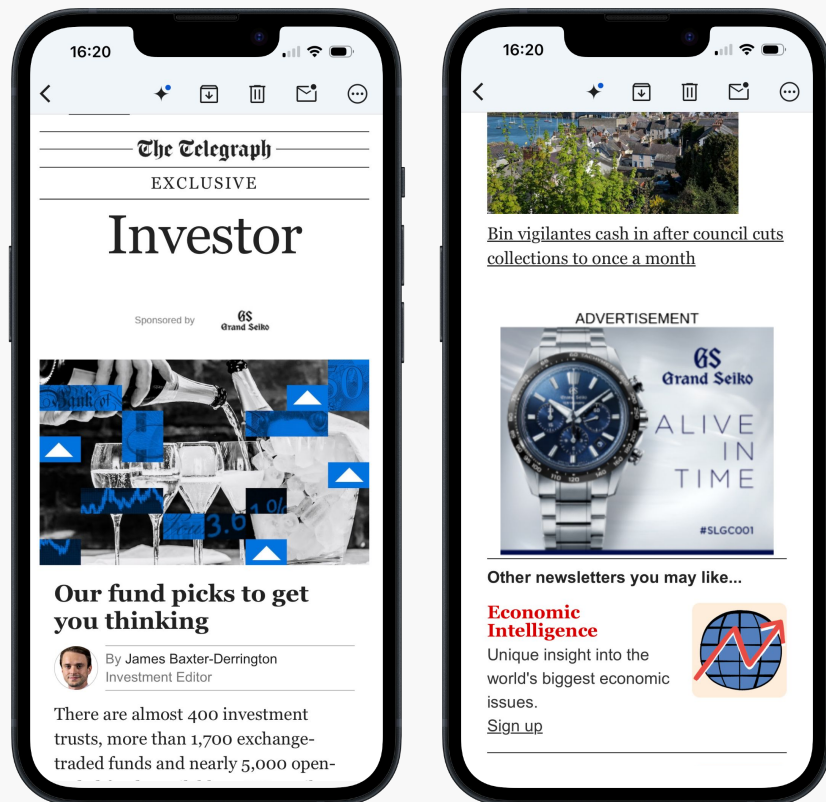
16:20

The Telegraph

EXCLUSIVE

Investor

Sponsored by GS Grand Seiko

Our fund picks to get you thinking

By James Baxter-Derrington
Investment Editor

There are almost 400 investment trusts, more than 1,700 exchange-traded funds and nearly 5,000 open-

16:20

Bin vigilantes cash in after council cuts collections to once a month

ADVERTISEMENT

GS Grand Seiko

ALIVE IN TIME

#SLGC001

Other newsletters you may like...

Economic Intelligence

Unique insight into the world's biggest economic issues.

Sign up